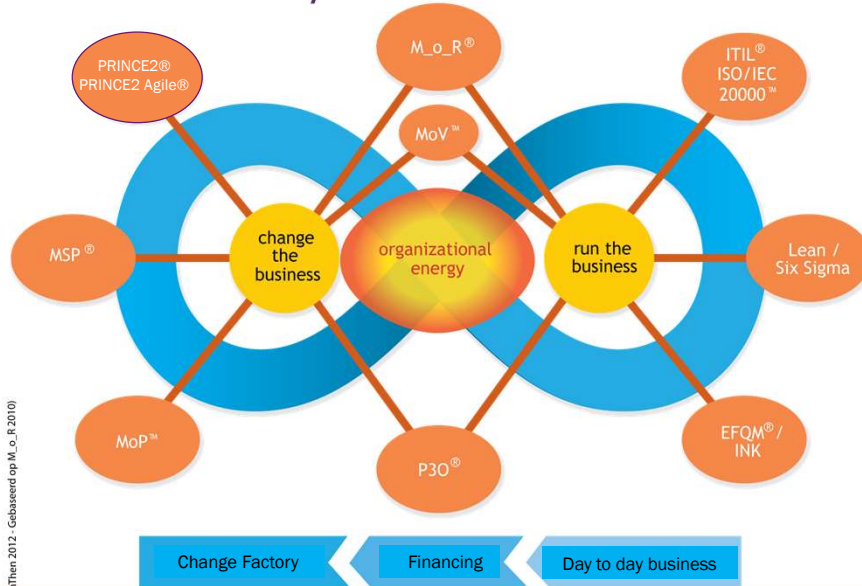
PRINCE2®
PRINCE2 Agile®

M_o_R®

ITIL®
ISO/IEC
20000™

MoV™

MSP®

change the business

organizational energy

run the business

Lean / Six Sigma

MoP™

P3O®

EFQM® / INK

iThen 2012 - Gebaseerd op M_o_R 2010)

Change Factory

Financing

Day to day business